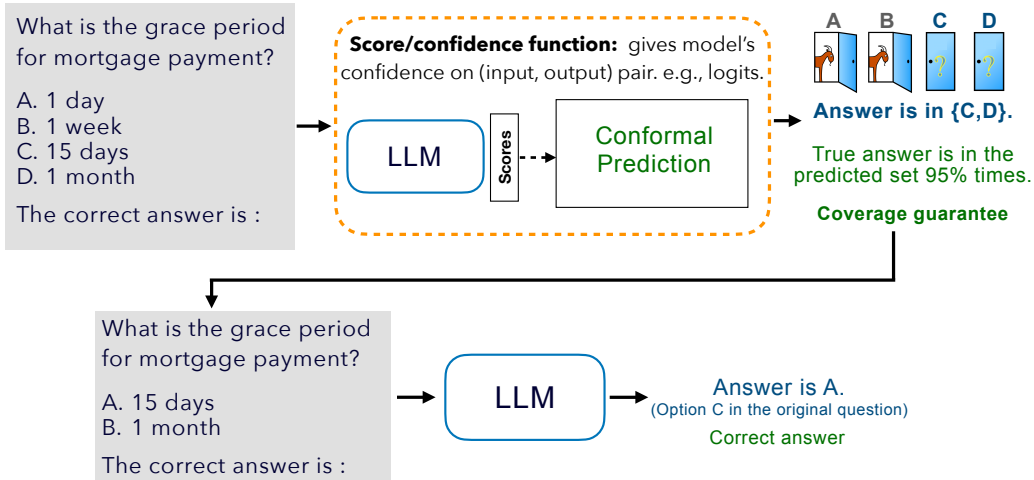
What is the grace period for mortgage payment?

A. 1 day
B. 1 week
C. 15 days
D. 1 month

The correct answer is :

**Score/confidence function:** gives model's confidence on (input, output) pair. e.g., logits.

LLM

Scores

Conformal Prediction

A B C D

Answer is in {C,D}.

True answer is in the predicted set 95% times.

Coverage guarantee

What is the grace period for mortgage payment?

A. 15 days
B. 1 month

The correct answer is :

LLM

Answer is A.
(Option C in the original question)
Correct answer